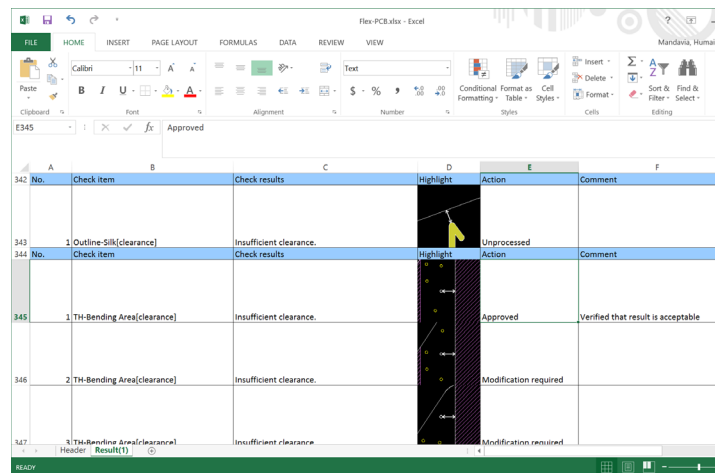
Flex-PCB.xlsx - Excel
? Mandavia, Humai
FILE HOME INSERT PAGE LAYOUT FORMULAS DATA REVIEW VIEW
Paste Calibri 11 A A Text Conditional Formatting Format as Table Cell Styles Insert Delete Format Sort & Filter Find & Select
B I U $ % , .00 .0
Clipboard Font Alignment Number Styles Cells Editing
E345 fx Approved

| | A | B | C | D | E | F |
|---|---|---|---|---|---|---|
| 342 | No. | Check item | Check results | Highlight | Action | Comment |
| 343 | 1 | Outline-Silk[clearance] | Insufficient clearance. | | Unprocessed | |
| 344 | No. | Check item | Check results | Highlight | Action | Comment |
| 345 | 1 | TH-Bending Area[clearance] | Insufficient clearance. | | Approved | Verified that result is acceptable |
| 346 | 2 | TH-Bending Area[clearance] | Insufficient clearance. | | Modification required | |
| 347 | 3 | TH-Bending Area[clearance] | Insufficient clearance | | Modification required | |

Header Result(1)
READY